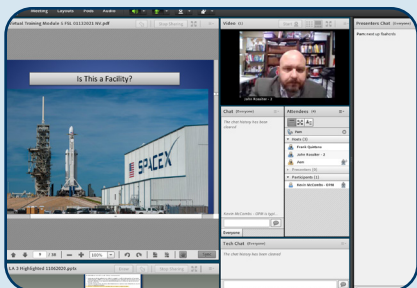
Meeting Layouts Tools Audio

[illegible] Training Module 1 FBL 03132021 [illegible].pdf

Stop Sharing

Is This a Facility?

SPACEX

Video (1)

John Kessler | 3

Chat (Everyone)

The chat history has been cleared.

Kevin McConkie - DHM is typi...

Everyone

Attendees (4)

Pam

Hosts (3)

Frank Quiñones

John Kessler - 3

Pam

Presenters (0)

Participants (1)

Kevin McConkie - DHM

Presenters Chat (Presenters)

Pam: next up Badlands

1 / 58

100%

LA 3 Highlighted 11062020.pptx

Stop Sharing

Tech Chat (Everyone)

The chat history has been cleared.